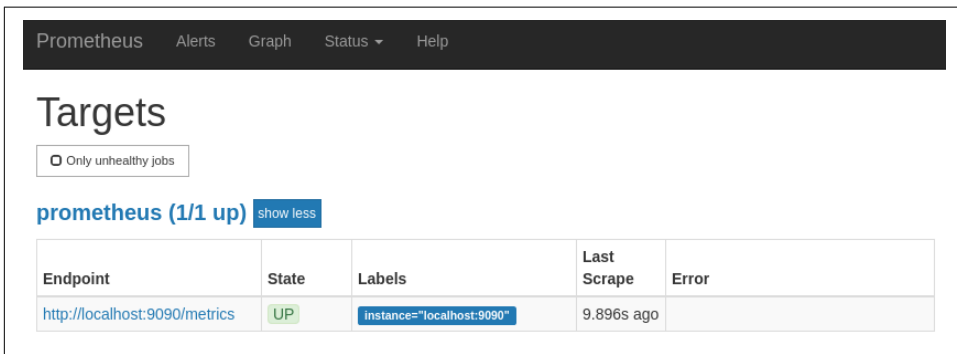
Prometheus Alerts Graph Status ▾ Help

Targets

Only unhealthy jobs

prometheus (1/1 up) show less

| Endpoint | State | Labels | Last Scrape | Error |
|---|---|---|---|---|
| http://localhost:9090/metrics | UP | instance="localhost:9090" | 9.896s ago | |